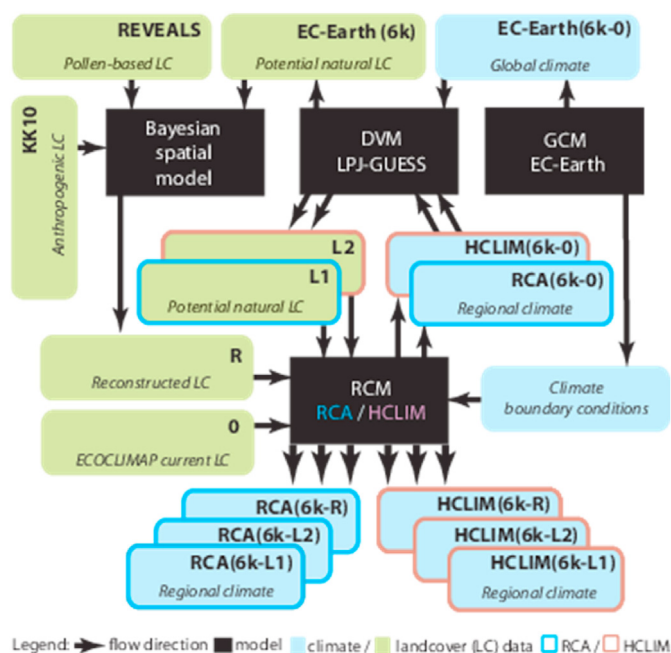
REVEALS
Pollen-based LC

EC-Earth (6k)
Potential natural LC

EC-Earth(6k-0)
Global climate

KK10
Anthropogenic LC

Bayesian spatial model

DVM
LPJ-GUESS

GCM
EC-Earth

L2

L1
Potential natural LC

HCLIM(6k-0)

RCA(6k-0)
Regional climate

R
Reconstructed LC

0
ECOCLIMAP current LC

RCM
RCA / HCLIM

Climate
boundary conditions

RCA(6k-R)
RCA(6k-L2)
RCA(6k-L1)
Regional climate

HCLIM(6k-R)
HCLIM(6k-L2)
HCLIM(6k-L1)
Regional climate

Legend: flow direction model climate / landcover (LC) data RCA / HCLIM